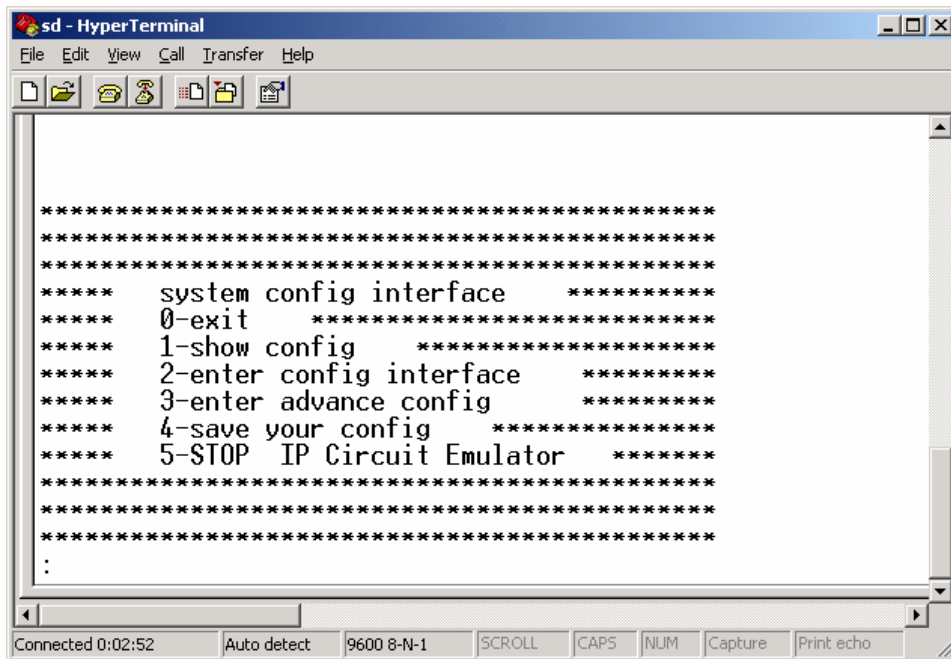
sd - HyperTerminal

File Edit View Call Transfer Help

*****************************************
*****************************************
*****************************************
*****   system config interface   **********
*****   0-exit   *************************
*****   1-show config   *******************
*****   2-enter config interface   *********
*****   3-enter advance config   *********
*****   4-save your config   ***************
*****   5-STOP IP Circuit Emulator   *******
*****************************************
*****************************************
*****************************************
:

Connected 0:02:52 | Auto detect | 9600 8-N-1 | SCROLL | CAPS | NUM | Capture | Print echo